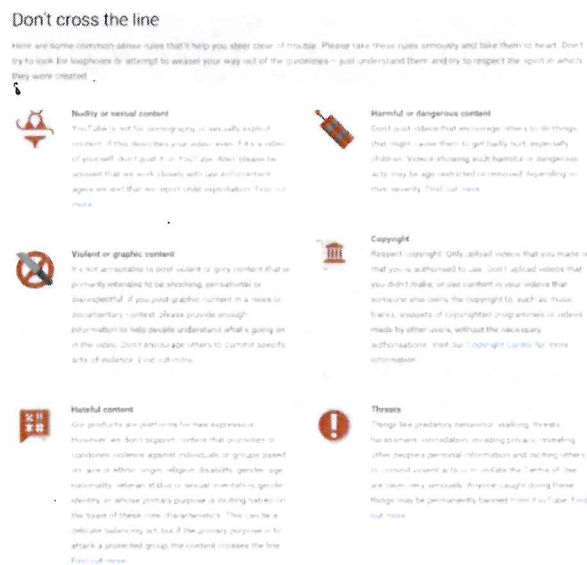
Don't cross the line

Here are some common-sense rules that'll help you steer clear of trouble. Please take these rules seriously and take them to heart. Don't try to look for loopholes or attempt to weasel your way out of the guidelines – just understand them and try to respect the spirit in which they were created.

Nudity or sexual content

YouTube is not for pornography or sexually explicit content. If this describes your video, even if it's a video of yourself, don't post it on YouTube. Also, please be advised that we work closely with law enforcement agencies and that we report child exploitation. Find out more.

Harmful or dangerous content

Don't post videos that encourage others to do things that might cause them to get badly hurt, especially children. Videos showing such harmful or dangerous acts may be age-restricted or removed depending on their severity. Find out more.

Violent or graphic content

It's not acceptable to post violent or gory content that is primarily intended to be shocking, sensational or disrespectful. If you post graphic content in a news or documentary context, please provide enough information to help people understand what's going on in the video. Don't encourage others to commit specific acts of violence. Find out more.

Copyright

Respect copyright. Only upload videos that you made or that you're authorised to use. Don't upload videos that you didn't make, or use content in your videos that someone else owns the copyright to, such as music tracks, snippets of copyrighted programmes or videos made by other users, without the necessary authorisations. Visit our Copyright Centre for more information.

Hateful content

Our products are platforms for free expression. However, we don't support content that promotes or condones violence against individuals or groups based on race or ethnic origin, religion, disability, gender, age, nationality, veteran status or sexual orientation/gender identity, or whose primary purpose is inciting hatred on the basis of these core characteristics. This can be a delicate balancing act, but if the primary purpose is to attack a protected group, the content crosses the line. Find out more.

Threats

Things like predatory behaviour, stalking, threats, harassment, intimidation, invading privacy, revealing other people's personal information and inciting others to commit violent acts or to violate the Terms of Use are taken very seriously. Anyone caught doing these things may be permanently banned from YouTube. Find out more.